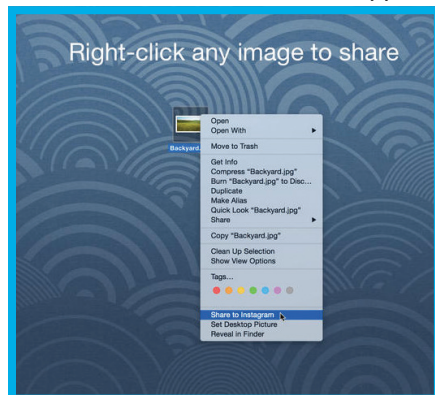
Right-click any image to share

Backyard.

Open
Open With
Move to Trash
Get Info
Compress "Backyard.jpg"
Burn "Backyard.jpg" to Disc...
Duplicate
Make Alias
Quick Look "Backyard.jpg"
Share
Copy "Backyard.jpg"
Clean Up Selection
Show View Options
Tags...
Share to Instagram
Set Desktop Picture
Reveal in Finder